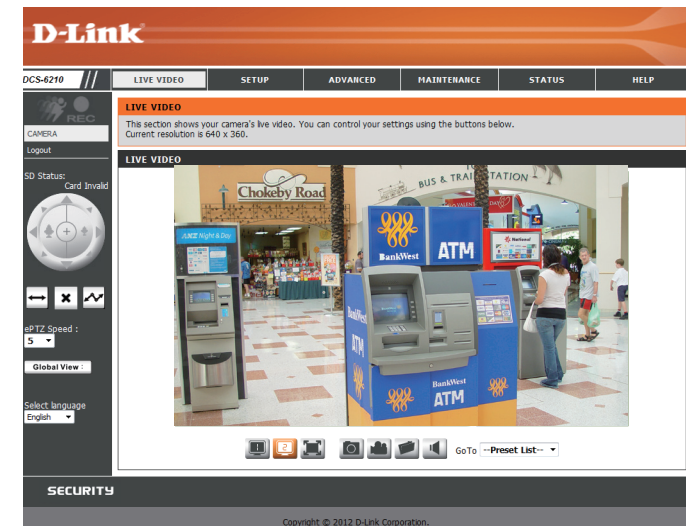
D-Link

DCS-6210

LIVE VIDEO | SETUP | ADVANCED | MAINTENANCE | STATUS | HELP

REC

CAMERA

Logout

SD Status:
Card Invalid

ePTZ Speed :
5

Global View

Select language
English

LIVE VIDEO

This section shows your camera's live video. You can control your settings using the buttons below.
Current resolution is 640 x 360.

LIVE VIDEO

Chokeby Road

BUS & TRAIN STATION

ATM

BankWest

BankWest
ATM

ATM

National

GoTo --Preset List--

SECURITY

Copyright © 2012 D-Link Corporation.